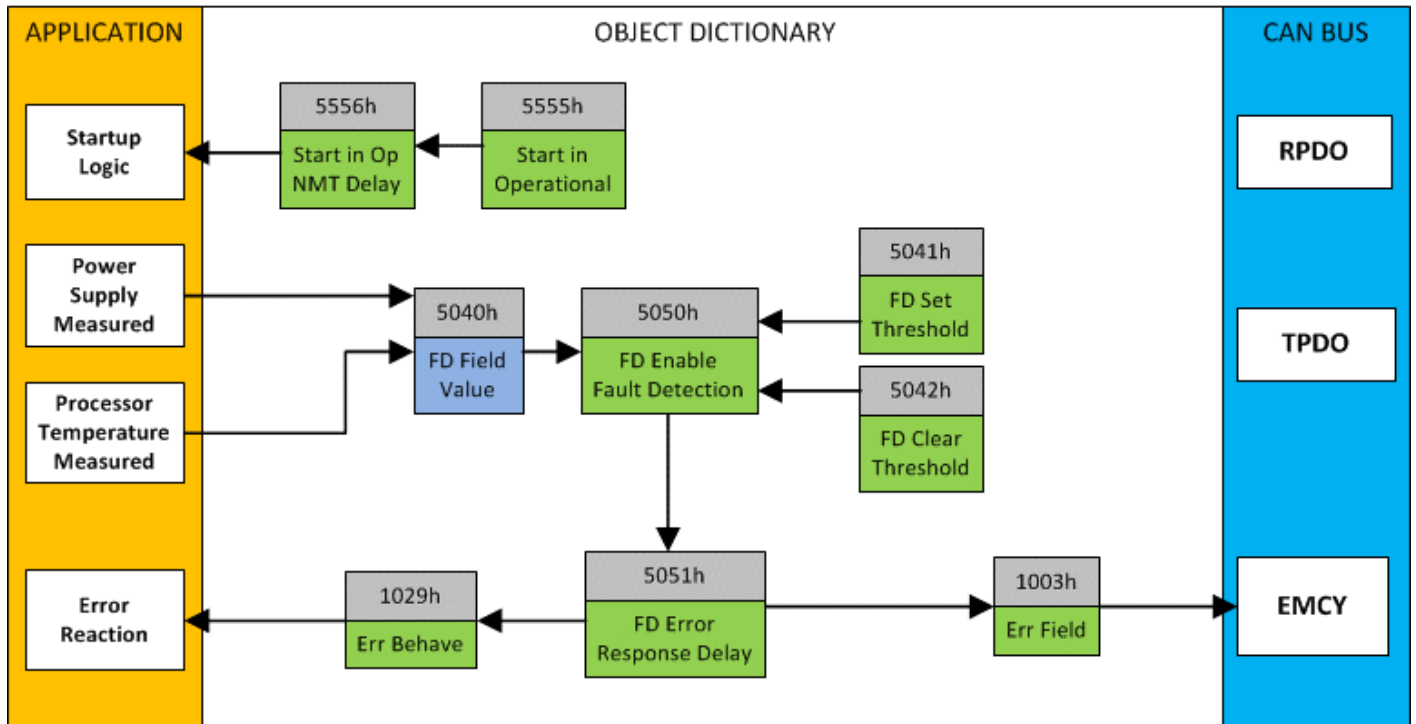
APPLICATION

Startup Logic

Power Supply Measured

Processor Temperature Measured

Error Reaction

OBJECT DICTIONARY

5556h
Start in Op NMT Delay

5555h
Start in Operational

5041h
FD Set Threshold

5040h
FD Field Value

5050h
FD Enable Fault Detection

5042h
FD Clear Threshold

1029h
Err Behave

5051h
FD Error Response Delay

1003h
Err Field

CAN BUS

RPDO

TPDO

EMCY